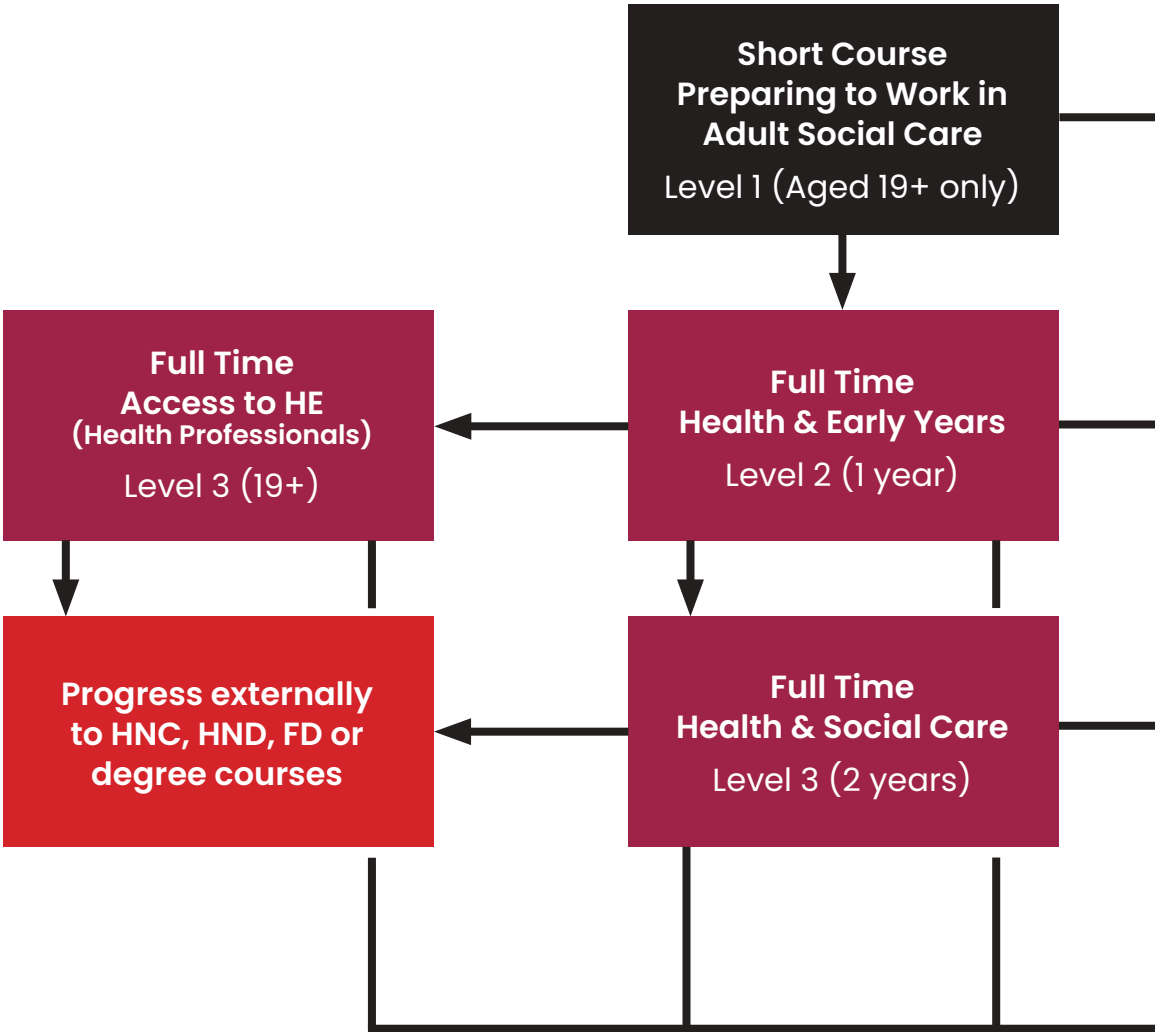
Short Course
Preparing to Work in Adult Social Care
Level 1 (Aged 19+ only)

Full Time
Access to HE
(Health Professionals)
Level 3 (19+)

Full Time
Health & Early Years
Level 2 (1 year)

Progress externally to HNC, HND, FD or degree courses

Full Time
Health & Social Care
Level 3 (2 years)